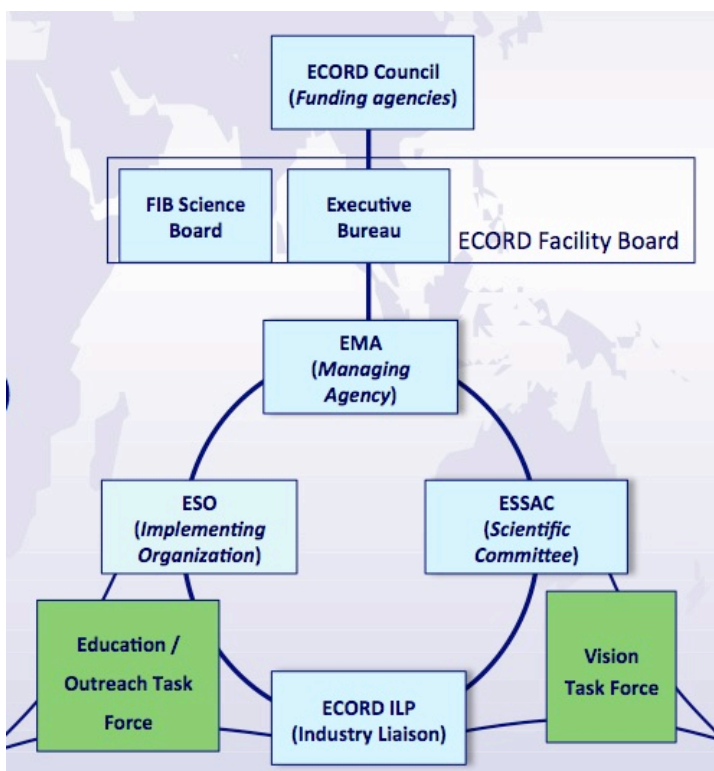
ECORD Council
(Funding agencies)

FIB Science Board

Executive Bureau

ECORD Facility Board

EMA
(Managing Agency)

ESO
(Implementing Organization)

ESSAC
(Scientific Committee)

Education / Outreach Task Force

ECORD ILP
(Industry Liaison)

Vision Task Force